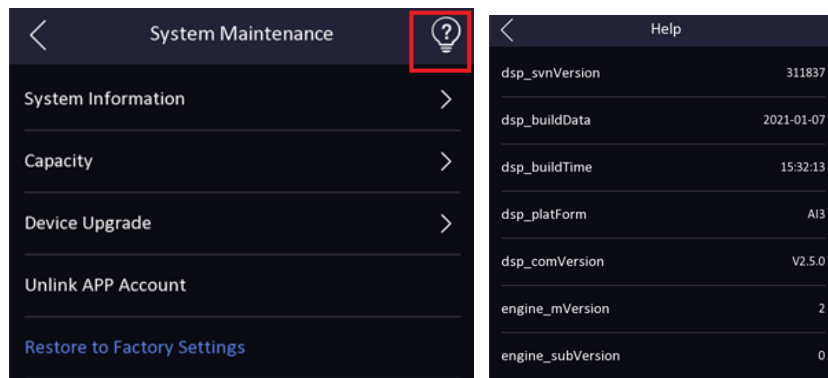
System Maintenance

System Information

Capacity

Device Upgrade

Unlink APP Account

Restore to Factory Settings

Help

| | |
|---|---|
| dsp_svnVersion | 311837 |
| dsp_buildData | 2021-01-07 |
| dsp_buildTime | 15:32:13 |
| dsp_platForm | AI3 |
| dsp_comVersion | V2.5.0 |
| engine_mVersion | 2 |
| engine_subVersion | 0 |